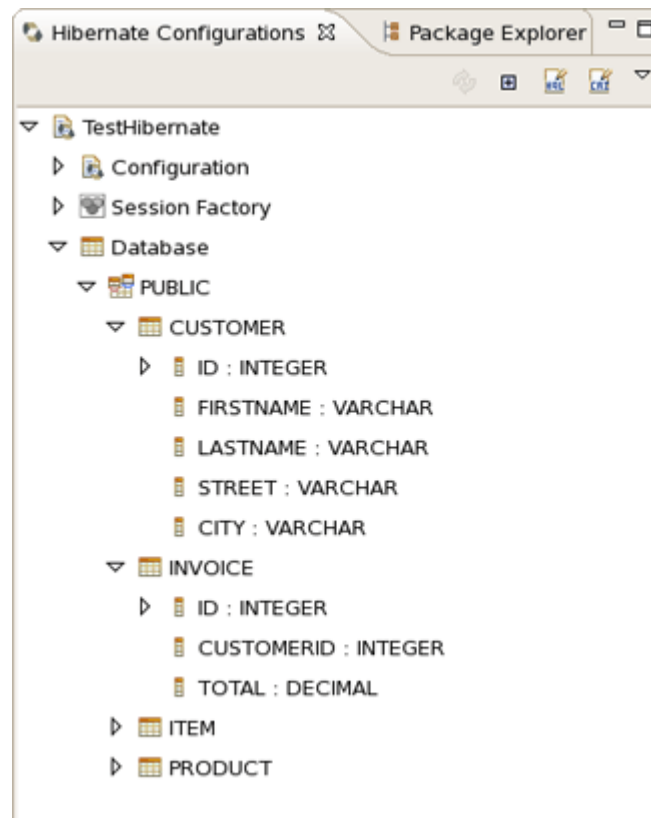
Hibernate Configurations ☒ Package Explorer

TestHibernate
Configuration
Session Factory
Database
PUBLIC
CUSTOMER
ID : INTEGER
FIRSTNAME : VARCHAR
LASTNAME : VARCHAR
STREET : VARCHAR
CITY : VARCHAR
INVOICE
ID : INTEGER
CUSTOMERID : INTEGER
TOTAL : DECIMAL
ITEM
PRODUCT